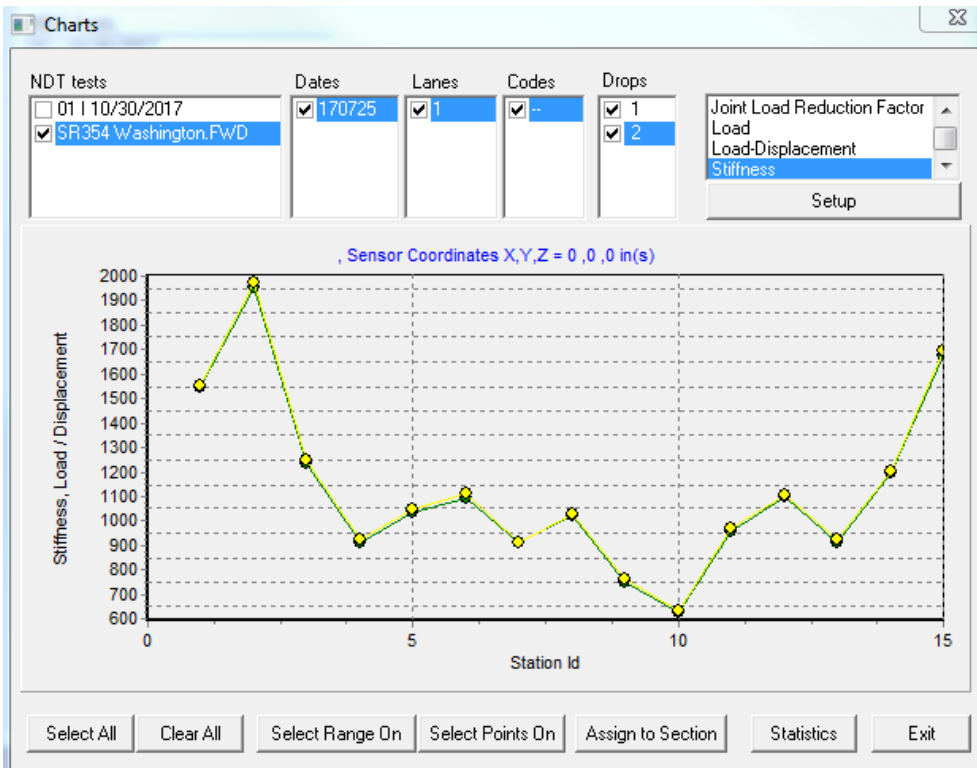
Charts

NDT tests
01 I 10/30/2017
SR354 Washington.FWD

Dates
170725

Lanes
1

Codes
--

Drops
1
2

Joint Load Reduction Factor
Load
Load-Displacement
Stiffness

Setup

, Sensor Coordinates X,Y,Z = 0 ,0 ,0 in(s)

Stiffness, Load / Displacement

2000
1900
1800
1700
1600
1500
1400
1300
1200
1100
1000
900
800
700
600

0
5
10
15

Station Id

Select All
Clear All
Select Range On
Select Points On
Assign to Section
Statistics
Exit